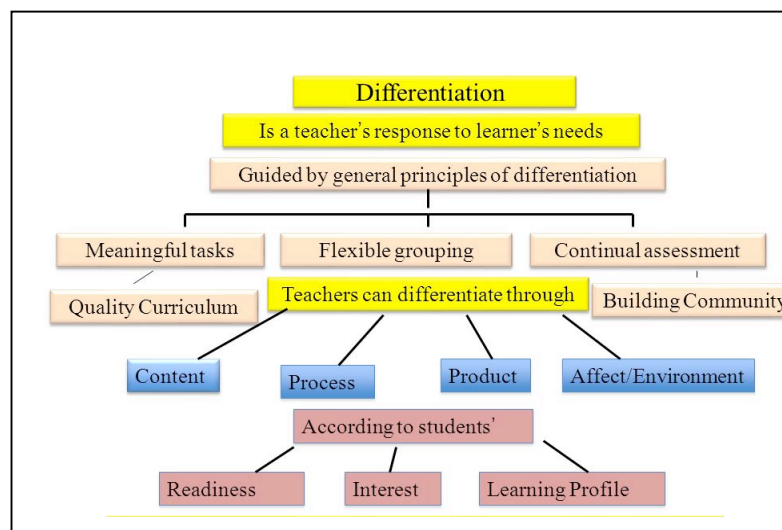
Differentiation

Is a teacher's response to learner's needs

Guided by general principles of differentiation

Meaningful tasks

Flexible grouping

Continual assessment

Quality Curriculum

Teachers can differentiate through

Building Community

Content

Process

Product

Affect/Environment

According to students'

Readiness

Interest

Learning Profile